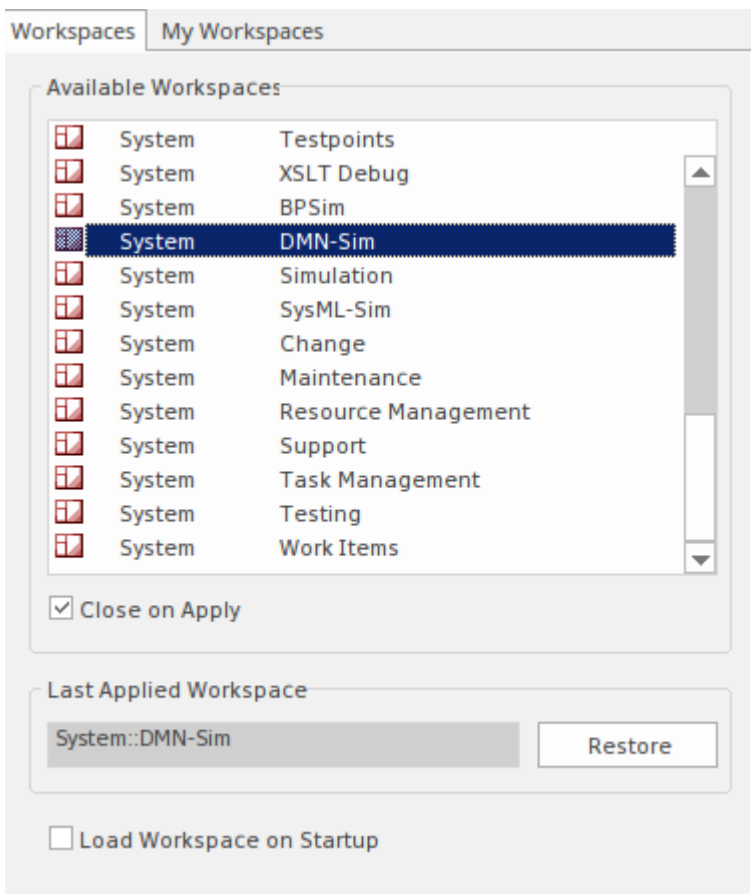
Workspaces | My Workspaces

Available Workspaces

| | |
|---|---|
| System | Testpoints |
| System | XSLT Debug |
| System | BPSim |
| System | DMN-Sim |
| System | Simulation |
| System | SysML-Sim |
| System | Change |
| System | Maintenance |
| System | Resource Management |
| System | Support |
| System | Task Management |
| System | Testing |
| System | Work Items |

☑ Close on Apply

Last Applied Workspace

System::DMN-Sim

Restore

☐ Load Workspace on Startup